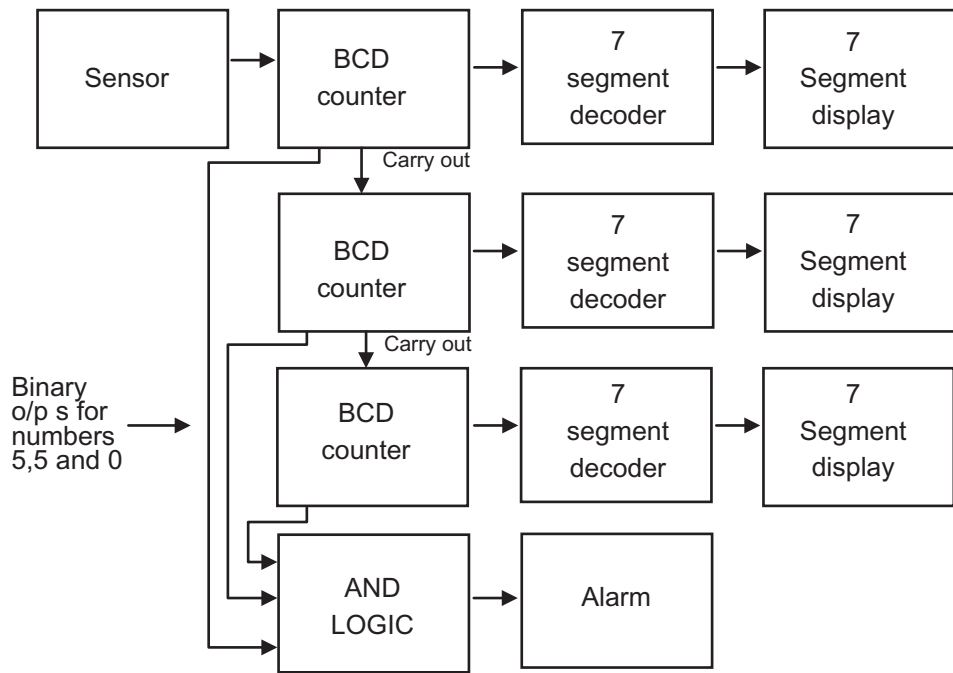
Sensor

BCD counter

7 segment decoder

7 Segment display

Carry out

BCD counter

7 segment decoder

7 Segment display

Carry out

Binary o/p s for numbers 5,5 and 0

BCD counter

7 segment decoder

7 Segment display

AND LOGIC

Alarm